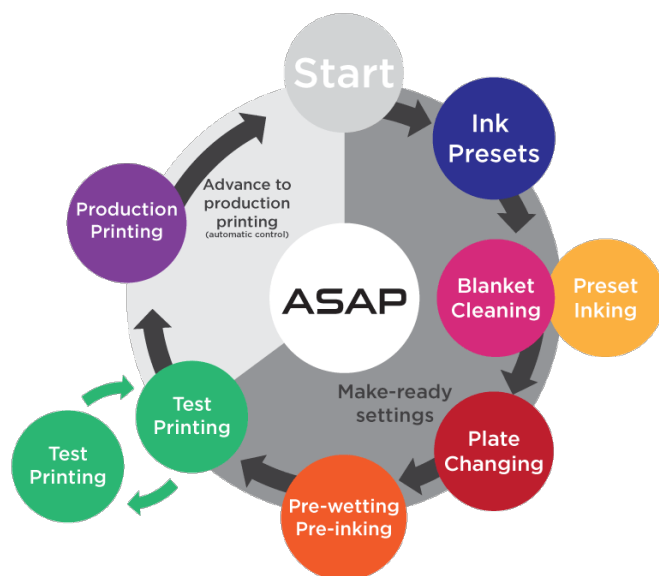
Start

Ink Presets

Blanket Cleaning

Preset Inking

Plate Changing

Pre-wetting Pre-inking

Test Printing

Test Printing

Production Printing

Advance to production printing (automatic control)

ASAP

Make-ready settings